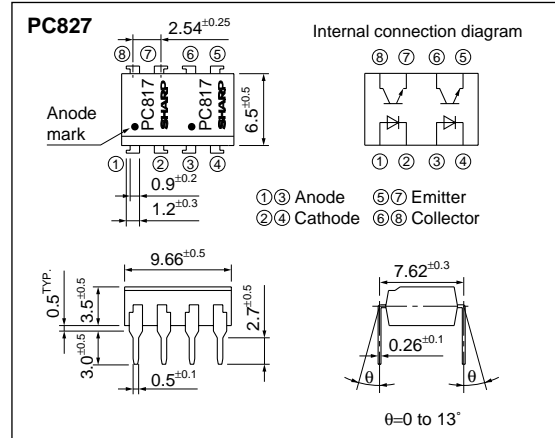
PC827

$2.54^{\pm0.25}$

⑧ ⑦ ⑥ ⑤

Anode mark

PC817 SHARP PC817 SHARP

$6.5^{\pm0.5}$

① ② ③ ④

$0.9^{\pm0.2}$

$1.2^{\pm0.3}$

Internal connection diagram

⑧ ⑦ ⑥ ⑤

① ② ③ ④

①③ Anode ⑤⑦ Emitter
②④ Cathode ⑥⑧ Collector

$9.66^{\pm0.5}$

$0.5^{TYP.}$

$3.5^{\pm0.5}$

$2.7^{\pm0.5}$

$3.0^{\pm0.5}$

$0.5^{\pm0.1}$

$7.62^{\pm0.3}$

$0.26^{\pm0.1}$

θ θ

θ=0 to 13˚